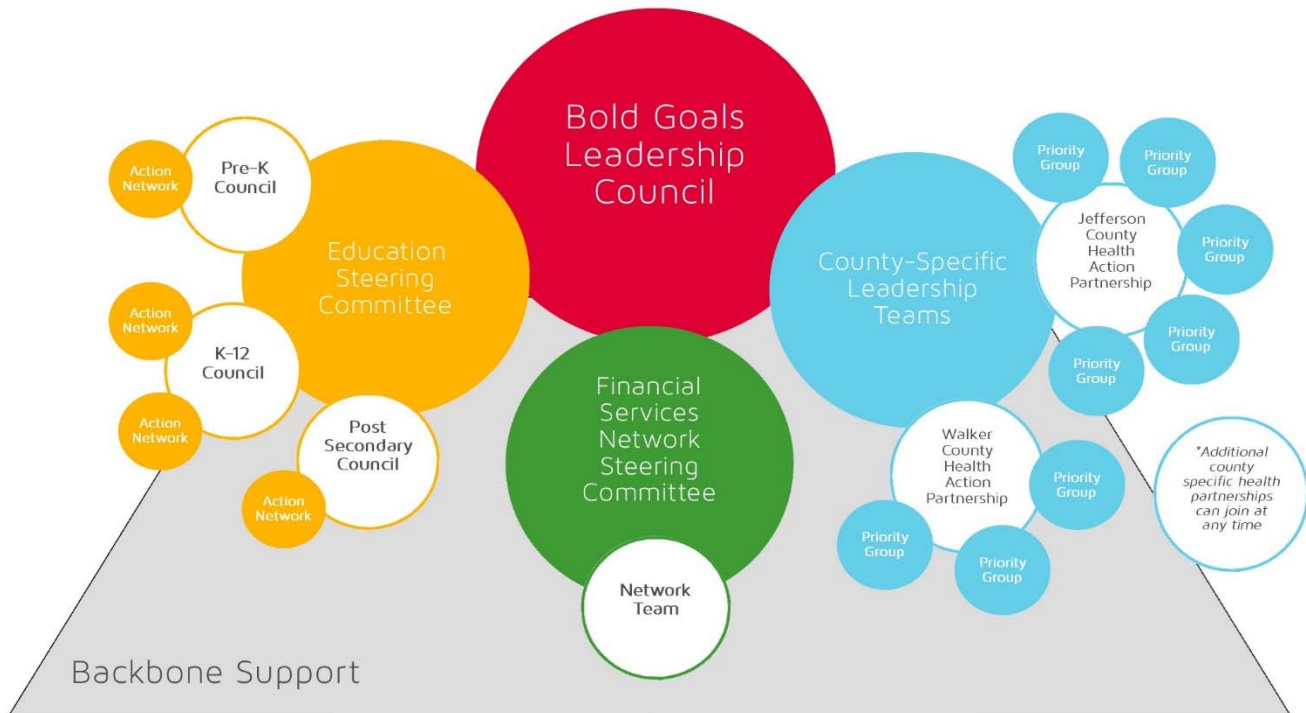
Bold Goals Leadership Council

Action Network

Pre-K Council

Education Steering Committee

Action Network

K-12 Council

Action Network

Post Secondary Council

Action Network

Financial Services Network Steering Committee

Network Team

County-Specific Leadership Teams

Priority Group

Priority Group

Jefferson County Health Action Partnership

Priority Group

Priority Group

Priority Group

Walker County Health Action Partnership

Priority Group

Priority Group

Priority Group

*Additional county specific health partnerships can join at any time

Backbone Support